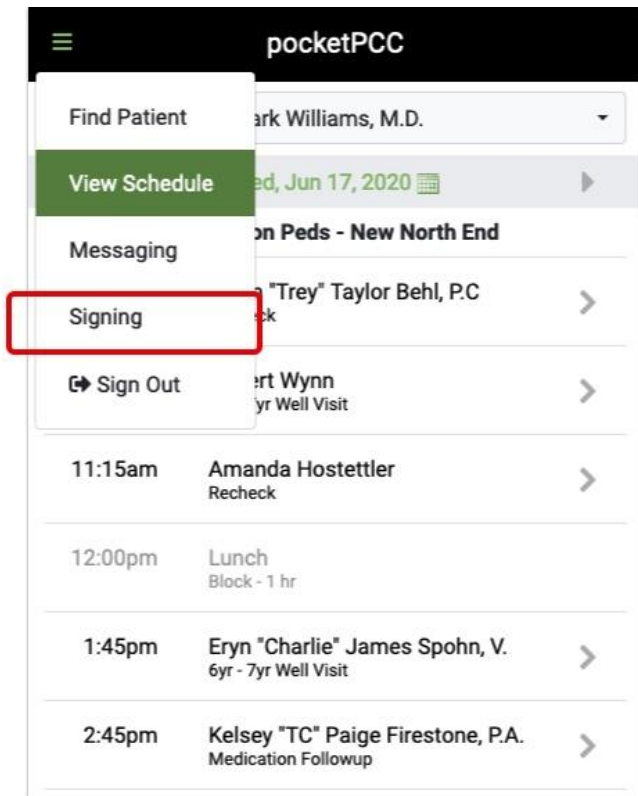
pocketPCC

Find Patient

View Schedule

Messaging

Signing

Sign Out

ark Williams, M.D.

ed, Jun 17, 2020

on Peds - New North End

"Trey" Taylor Behl, P.C
ck

ert Wynn
yr Well Visit

11:15am Amanda Hostettler
Recheck

12:00pm Lunch
Block - 1 hr

1:45pm Eryn "Charlie" James Spohn, V.
6yr - 7yr Well Visit

2:45pm Kelsey "TC" Paige Firestone, P.A.
Medication Followup